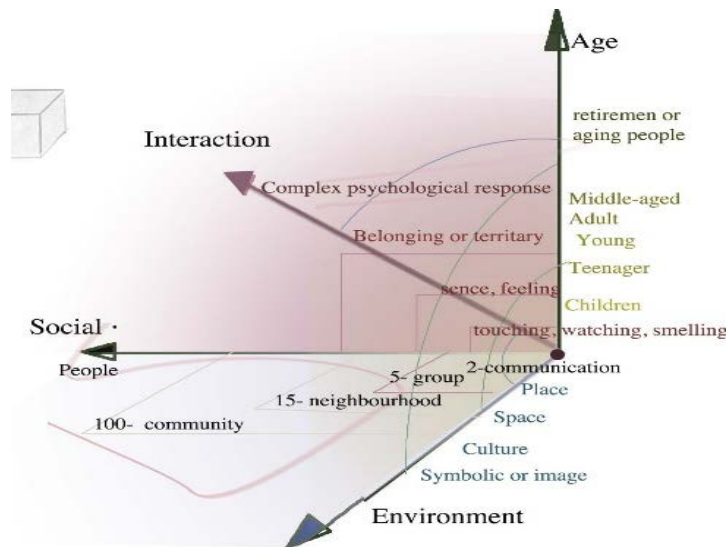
Age

retiremen or aging people

Interaction

Complex psychological response

Middle-aged Adult

Belonging or territary

Young

Teenager

sence, feeling

Children

Social ·

touching, watching, smelling

People

2-communication

5- group

Place

15- neighbourhood

Space

100- community

Culture

Symbolic or image

Environment